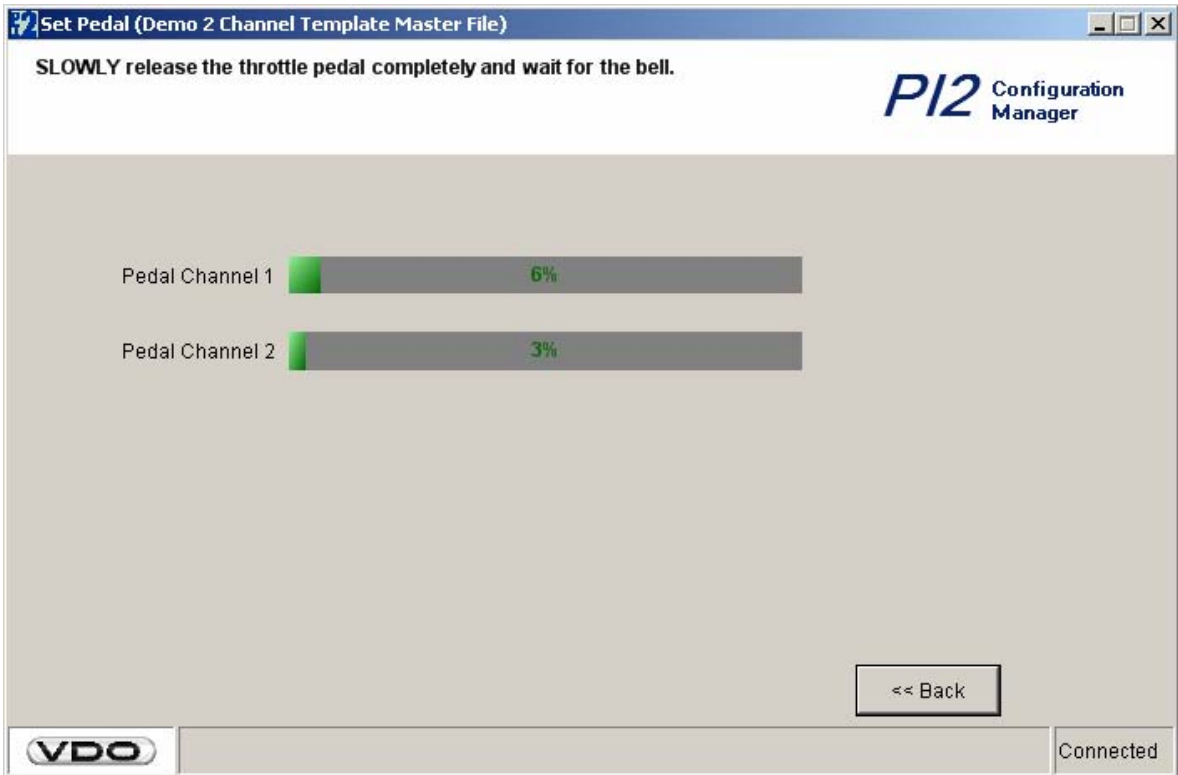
Set Pedal (Demo 2 Channel Template Master File)

SLOWLY release the throttle pedal completely and wait for the bell.

PI2 Configuration Manager

Pedal Channel 1 6%

Pedal Channel 2 3%

<< Back

VDO

Connected